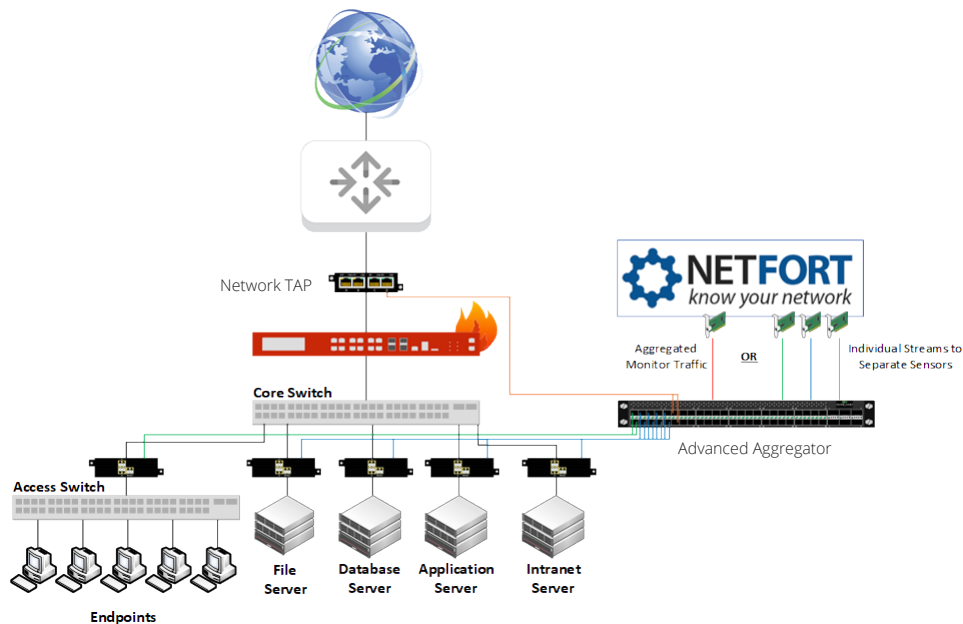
Network TAP

NETFORT
know your network

Aggregated Monitor Traffic

OR

Individual Streams to Separate Sensors

Core Switch

Advanced Aggregator

Access Switch

File Server

Database Server

Application Server

Intranet Server

Endpoints